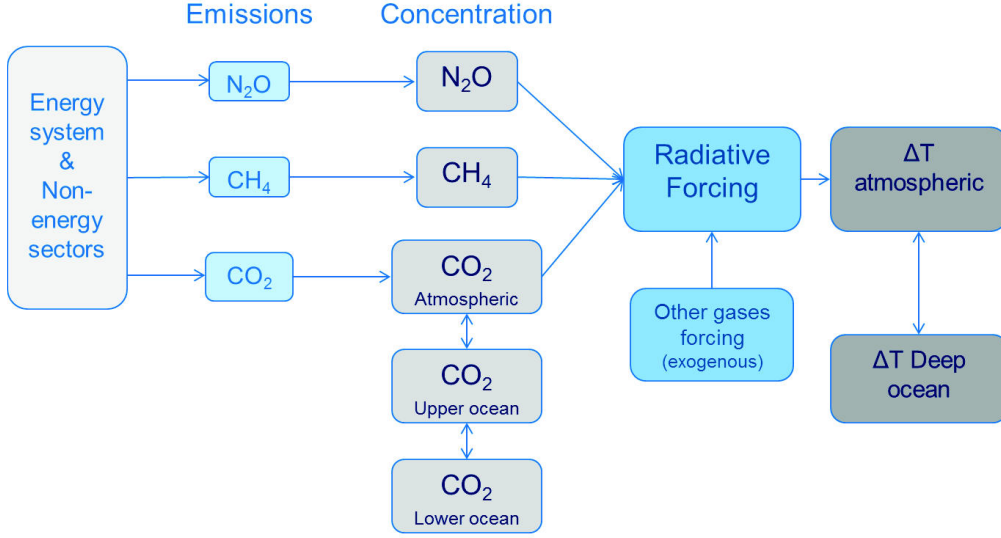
Emissions

Concentration

Energy system & Non-energy sectors

$N_2O$

$CH_4$

$CO_2$

$N_2O$

$CH_4$

$CO_2$
Atmospheric

$CO_2$
Upper ocean

$CO_2$
Lower ocean

Radiative Forcing

Other gases forcing
(exogenous)

$\Delta T$ atmospheric

$\Delta T$ Deep ocean